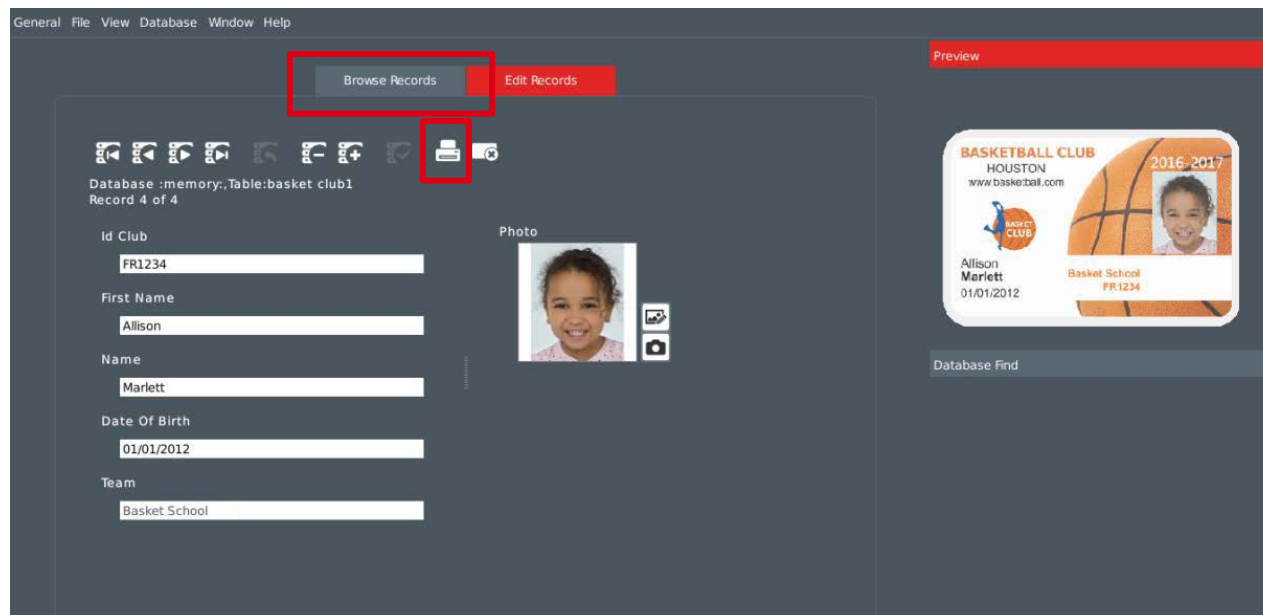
General File View Database Window Help

Browse Records Edit Records

Preview

Database :memory:,Table:basket club1
Record 4 of 4

Id Club
FR1234

First Name
Allison

Name
Marlett

Date Of Birth
01/01/2012

Team
Basket School

Photo

BASKETBALL CLUB
HOUSTON
www.basketball.com
2016-2017
BASKET CLUB
Allison
Marlett
01/01/2012
Basket School
FR1234

Database Find